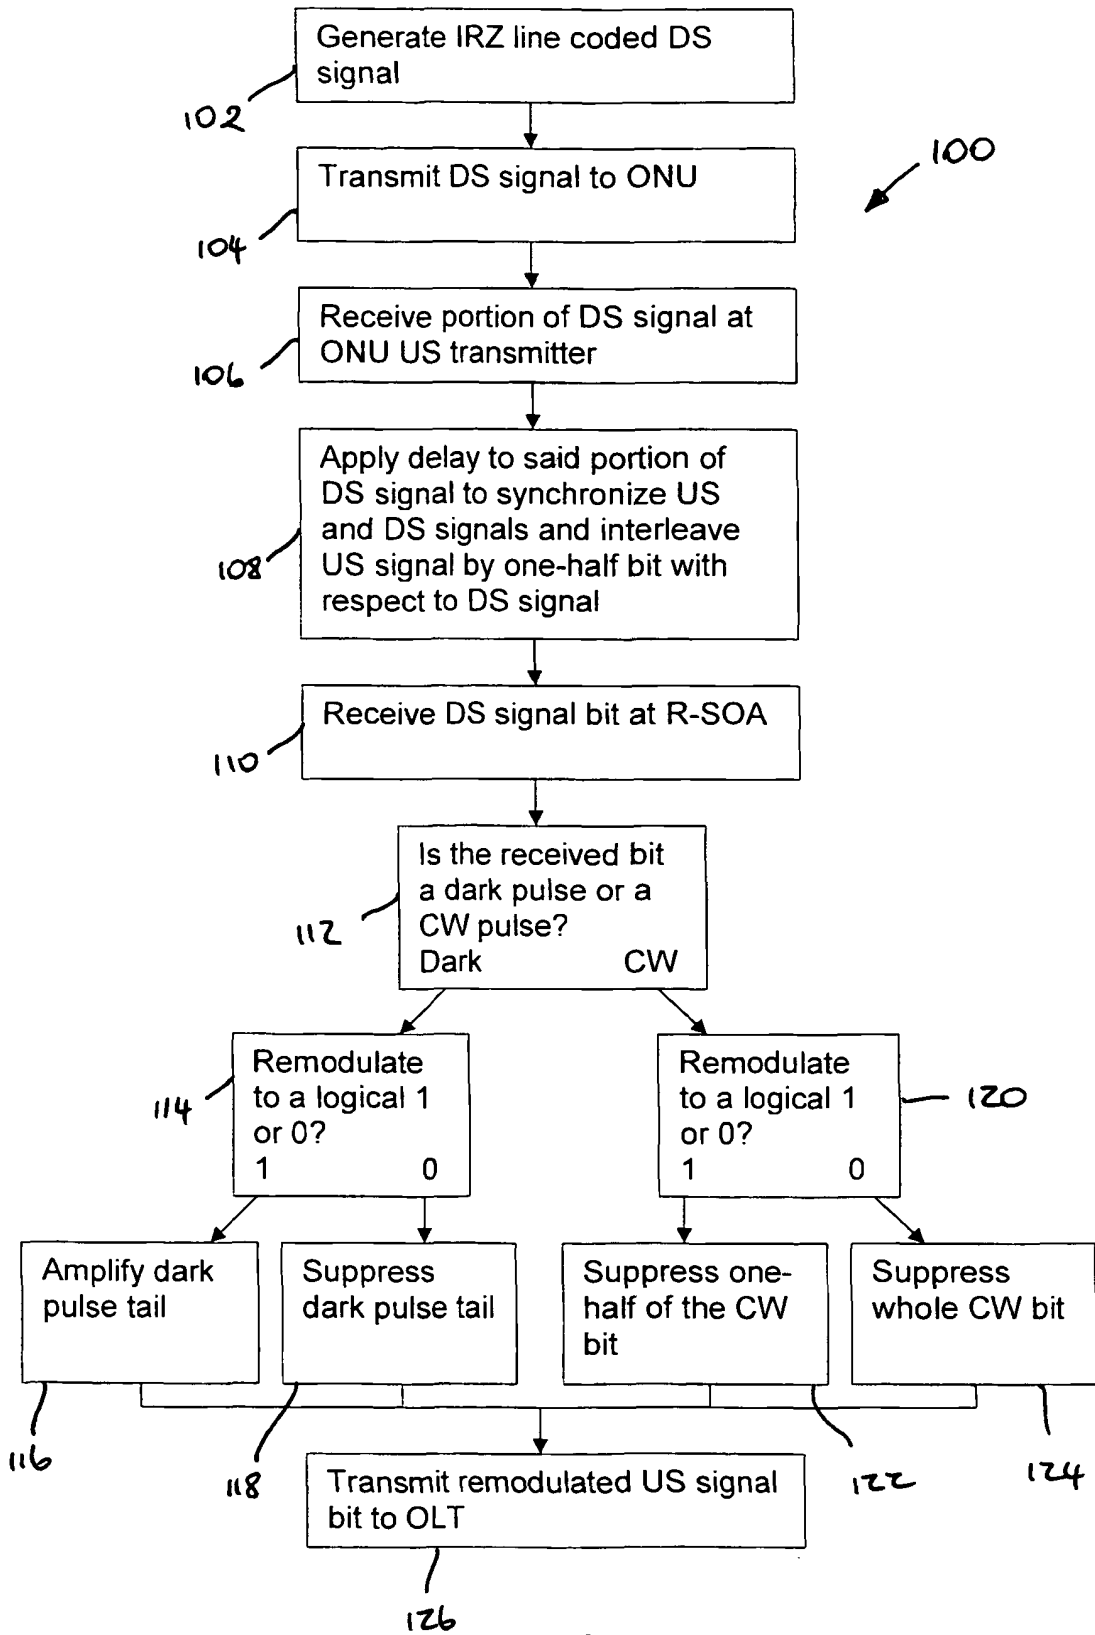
Generate IRZ line coded DS signal

102

100

Transmit DS signal to ONU

104

Receive portion of DS signal at ONU US transmitter

106

Apply delay to said portion of DS signal to synchronize US and DS signals and interleave US signal by one-half bit with respect to DS signal

108

Receive DS signal bit at R-SOA

110

Is the received bit a dark pulse or a CW pulse?
Dark CW

112

Remodulate to a logical 1 or 0?
1 0

114

Remodulate to a logical 1 or 0?
1 0

120

Amplify dark pulse tail

Suppress dark pulse tail

Suppress one-half of the CW bit

Suppress whole CW bit

116

118

122

124

Transmit remodulated US signal bit to OLT

126